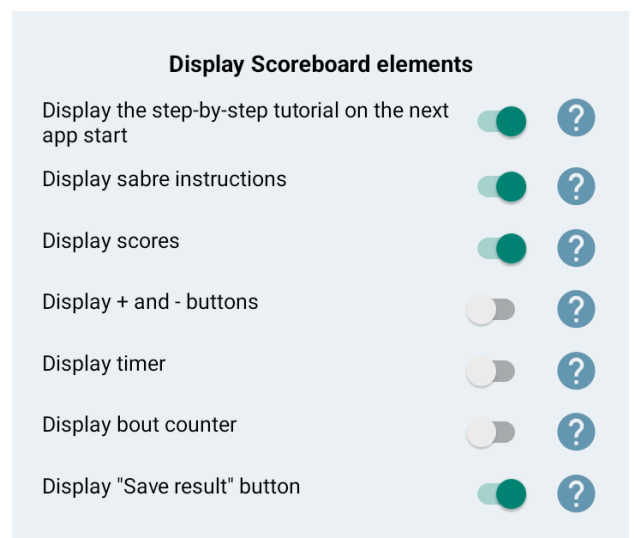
**Display Scoreboard elements**

Display the step-by-step tutorial on the next app start ?

Display sabre instructions ?

Display scores ?

Display + and - buttons ?

Display timer ?

Display bout counter ?

Display "Save result" button ?